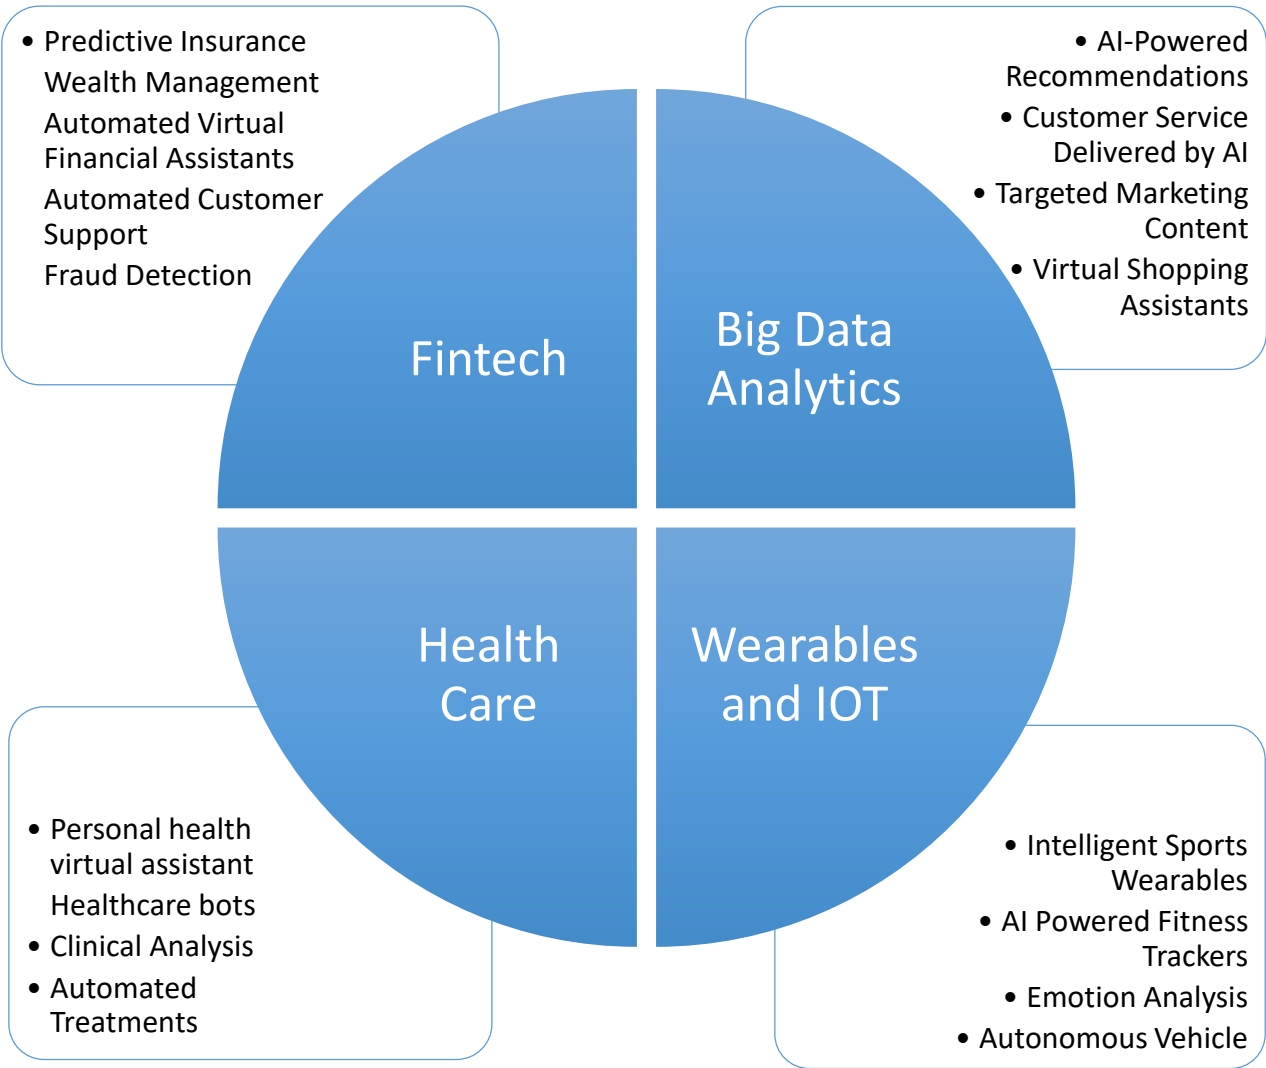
• Predictive Insurance
Wealth Management
Automated Virtual Financial Assistants
Automated Customer Support
Fraud Detection

• AI-Powered Recommendations
• Customer Service Delivered by AI
• Targeted Marketing Content
• Virtual Shopping Assistants

Fintech

Big Data Analytics

Health Care

Wearables and IOT

• Personal health virtual assistant
Healthcare bots
• Clinical Analysis
• Automated Treatments

• Intelligent Sports Wearables
• AI Powered Fitness Trackers
• Emotion Analysis
• Autonomous Vehicle